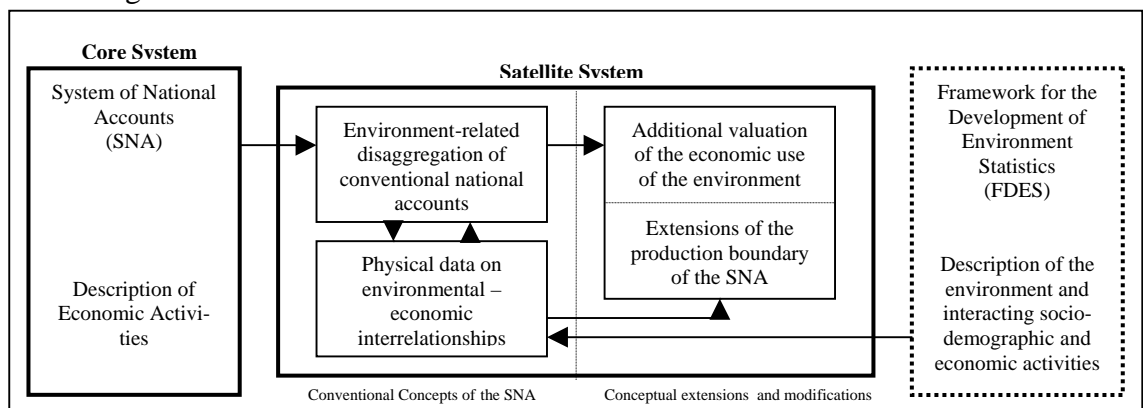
Core System

System of National Accounts (SNA)

Description of Economic Activities

Satellite System

Environment-related disaggregation of conventional national accounts

Physical data on environmental – economic interrelationships

Additional valuation of the economic use of the environment

Extensions of the production boundary of the SNA

Conventional Concepts of the SNA

Conceptual extensions and modifications

Framework for the Development of Environment Statistics (FDES)

Description of the environment and interacting socio-demographic and economic activities